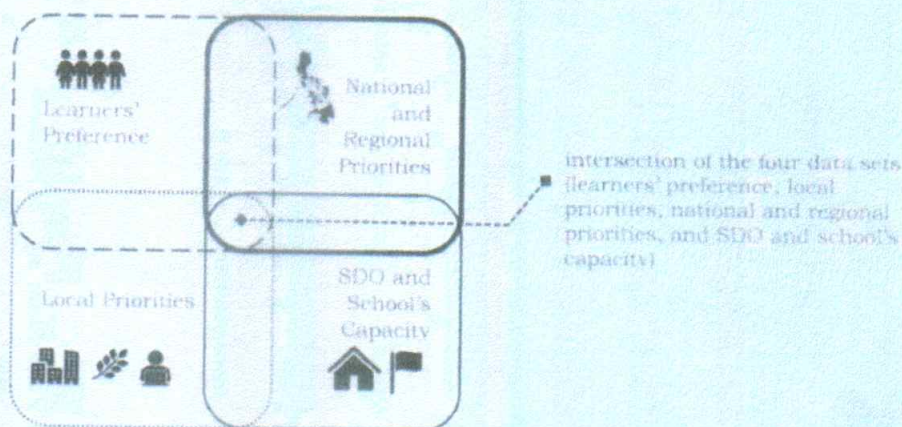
Learners' Preference

National and Regional Priorities

Local Priorities

SDO and School's Capacity

intersection of the four data sets (learners' preference, local priorities, national and regional priorities, and SDO and school's capacity)